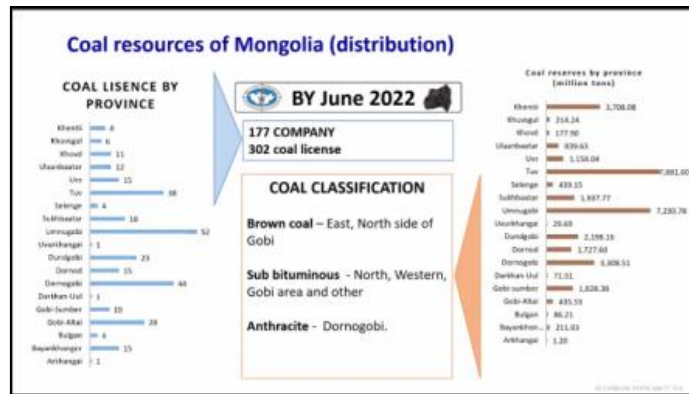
Coal resources of Mongolia (distribution)

COAL LISENCE BY PROVINCE

| Province | Licenses |
|---|---|
| Khentii | 8 |
| Khuvsgul | 6 |
| Khovd | 11 |
| Ulaanbaatar | 12 |
| Uvs | 15 |
| Tuv | 38 |
| Selenge | 4 |
| Sukhbaatar | 18 |
| Umnugobi | 52 |
| Uvurkhangai | 1 |
| Dundgobi | 23 |
| Dornod | 15 |
| Dornogobi | 44 |
| Darkhan-Uul | 1 |
| Gobi-Sumber | 10 |
| Gobi-Altai | 28 |
| Bulgan | 6 |
| Bayankhongor | 15 |
| Arkhangai | 1 |

BY June 2022

177 COMPANY
302 coal license

COAL CLASSIFICATION

Brown coal – East, North side of Gobi

Sub bituminous - North, Western, Gobi area and other

Anthracite - Dornogobi.

Coal reserves by province (million tons)

| Province | Reserves |
|---|---|
| Khentii | 3,708.08 |
| Khuvsgul | 214.24 |
| Khovd | 177.90 |
| Ulaanbaatar | 839.63 |
| Uvs | 1,158.04 |
| Tuv | 7,881.60 |
| Selenge | 433.15 |
| Sukhbaatar | 1,937.77 |
| Umnugobi | 7,230.78 |
| Uvurkhangai | 29.69 |
| Dundgobi | 2,198.16 |
| Dornod | 1,727.60 |
| Dornogobi | 3,008.51 |
| Darkhan-Uul | 71.51 |
| Gobi sumber | 1,828.38 |
| Gobi-Altai | 435.55 |
| Bulgan | 86.21 |
| Bayankhon... | 211.03 |
| Arkhangai | 1.20 |

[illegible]